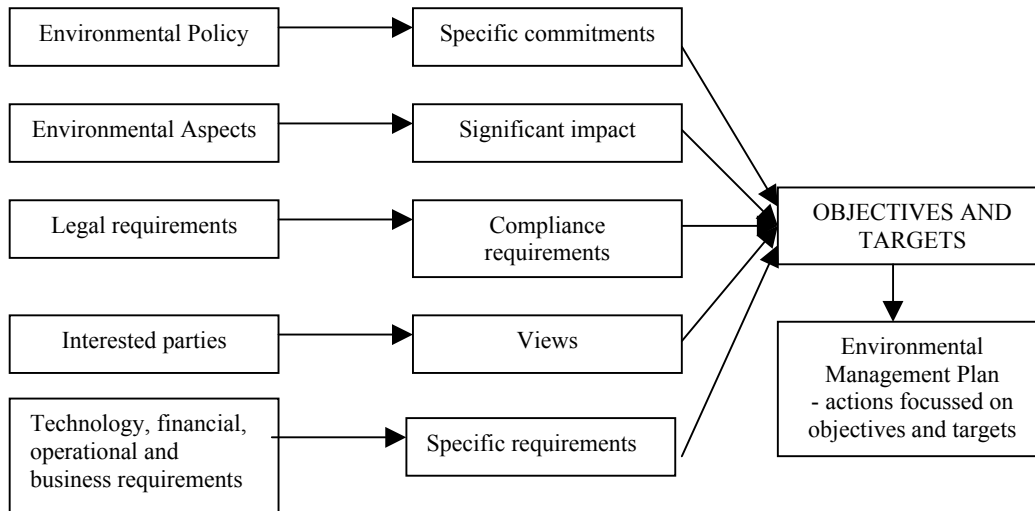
Environmental Policy

Specific commitments

Environmental Aspects

Significant impact

Legal requirements

Compliance requirements

Interested parties

Views

Technology, financial, operational and business requirements

Specific requirements

OBJECTIVES AND TARGETS

Environmental Management Plan
- actions focussed on objectives and targets